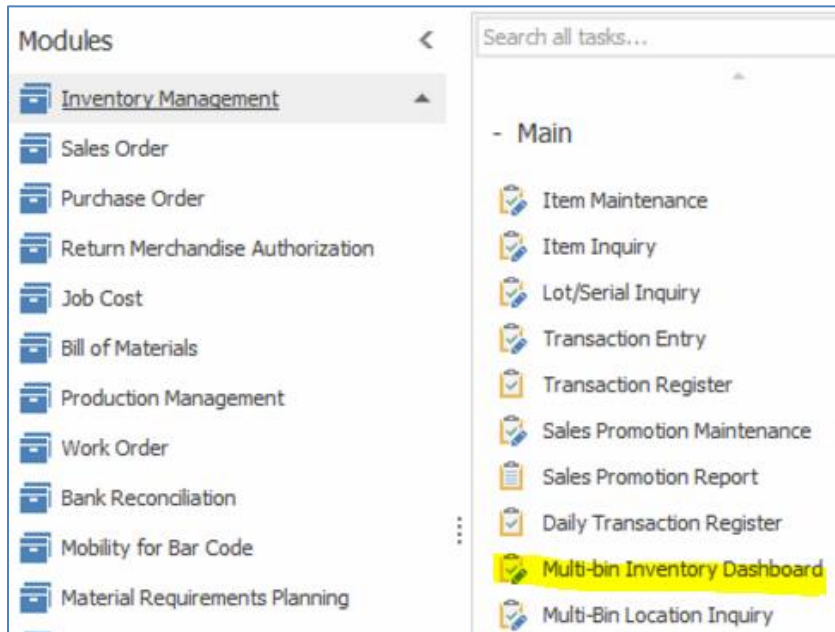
Modules

Inventory Management
Sales Order
Purchase Order
Return Merchandise Authorization
Job Cost
Bill of Materials
Production Management
Work Order
Bank Reconciliation
Mobility for Bar Code
Material Requirements Planning

Search all tasks...

- Main

Item Maintenance
Item Inquiry
Lot/Serial Inquiry
Transaction Entry
Transaction Register
Sales Promotion Maintenance
Sales Promotion Report
Daily Transaction Register
Multi-bin Inventory Dashboard
Multi-Bin Location Inquiry